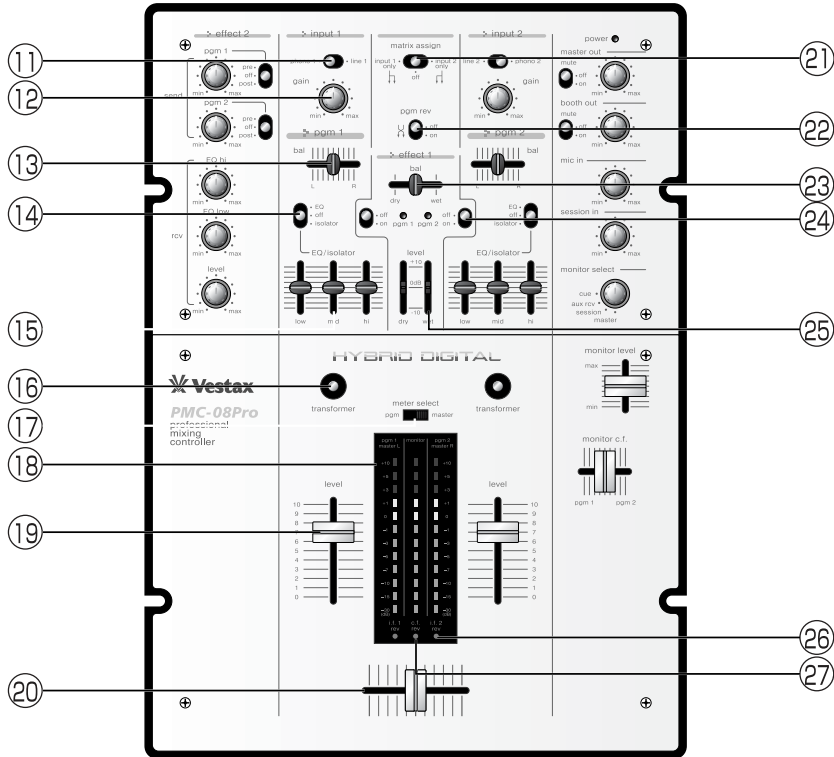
effect 2

pgm 1

pre
off
post

send

min max

pgm 2

pre
off
post

min max

EQ hi

min max

EQ low

rcv

min max

level

min max

input 1

phono 1 line 1

gain

min max

pgm 1

bal

L R

EQ
off
isolator

EQ/isolator

low mid hi

matrix assign

input 1 only off input 2 only

pgm rev

off
on

effect 1

bal

dry wet

off
on

pgm 1 pgm 2

off
on

level

+10
0dB
-10

dry wet

input 2

line 2 phono 2

gain

min max

pgm 2

bal

L R

EQ
off
isolator

EQ/isolator

low mid hi

power

master out

mute
off
on

min max

booth out

mute
off
on

min max

mic in

min max

session in

min max

monitor select

cue
aux rcv
session
master

HYBRID DIGITAL

Vestax

PMC-08Pro
professional
mixing
controller

transformer

meter select

pgm master

transformer

monitor level

max

min

monitor c.f.

pgm 1 pgm 2

level

10 9 8 7 6 5 4 3 2 1 0

pgm 1 master L

monitor

pgm 2 master R

+10 +6 +3 +1 0 -1 -3 -5 -7 -10 -15 -20 -30 dB

i.f. 1 rev

c.f. rev

i.f. 2 rev

level

10 9 8 7 6 5 4 3 2 1 0

11
12
13
14
15
16
17
18
19
20
21
22
23
24
25
26
27